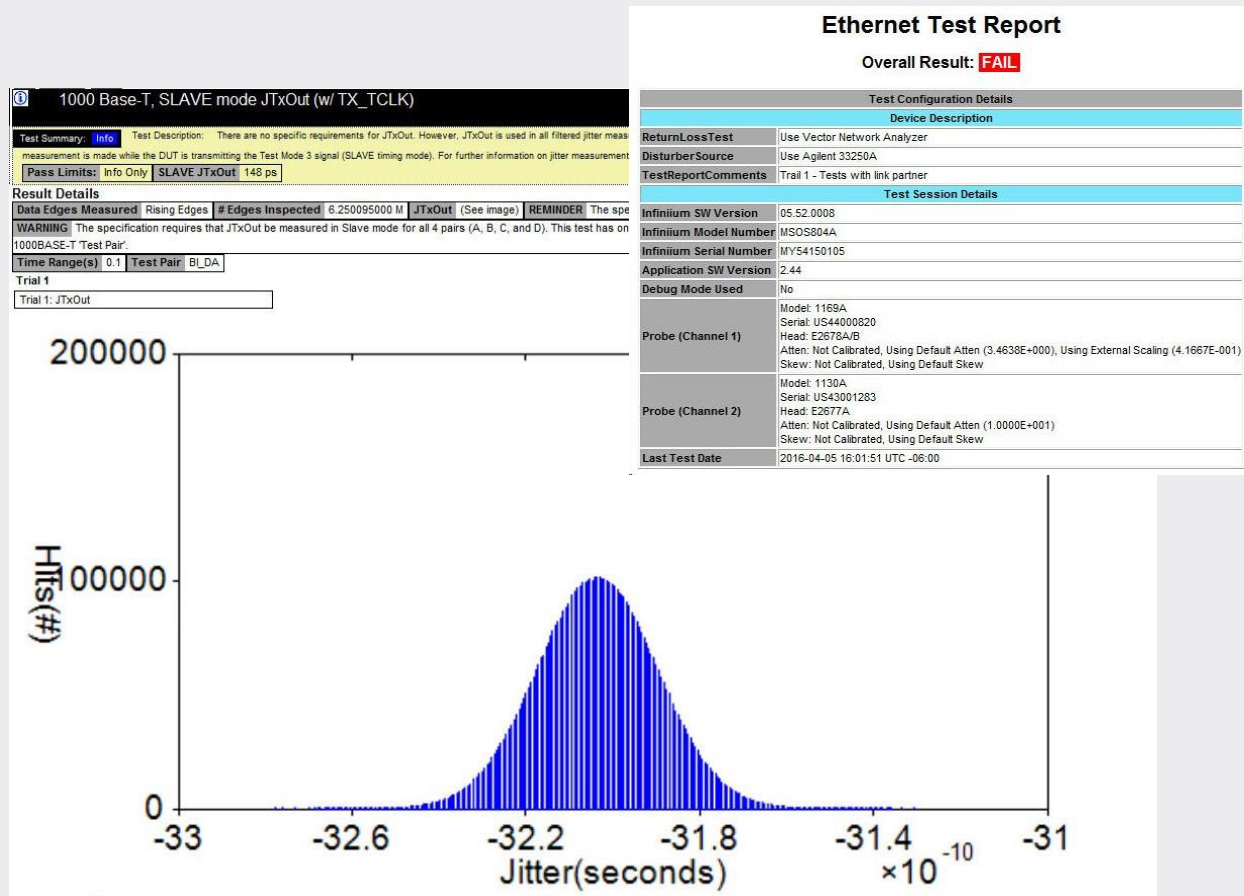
Ethernet Test Report

Overall Result: FAIL

1000 Base-T, SLAVE mode JTxOut (w/ TX_TCLK)

Test Summary: Info Test Description: There are no specific requirements for JTxOut. However, JTxOut is used in all filtered jitter meas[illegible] measurement is made while the DUT is transmitting the Test Mode 3 signal (SLAVE timing mode). For further information on jitter measurement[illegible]

Pass Limits: Info Only SLAVE JTxOut 148 ps

Result Details

Data Edges Measured Rising Edges # Edges Inspected 6.250095000 M JTxOut (See image) REMINDER The spe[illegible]

WARNING The specification requires that JTxOut be measured in Slave mode for all 4 pairs (A, B, C, and D). This test has on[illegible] 1000BASE-T 'Test Pair'.

Time Range(s) 0.1 Test Pair BI_DA

Trial 1

Trial 1: JTxOut

| Test Configuration Details | |
|---|---|
| **Device Description** | |
| ReturnLossTest | Use Vector Network Analyzer |
| DisturberSource | Use Agilent 33250A |
| TestReportComments | Trail 1 - Tests with link partner |
| **Test Session Details** | |
| Infiniium SW Version | 05.52.0008 |
| Infiniium Model Number | MSOS804A |
| Infiniium Serial Number | MY54150105 |
| Application SW Version | 2.44 |
| Debug Mode Used | No |
| Probe (Channel 1) | Model: 1169A Serial: US44000820 Head: E2678A/B Atten: Not Calibrated, Using Default Atten (3.4638E+000), Using External Scaling (4.1667E-001) Skew: Not Calibrated, Using Default Skew |
| Probe (Channel 2) | Model: 1130A Serial: US43001283 Head: E2677A Atten: Not Calibrated, Using Default Atten (1.0000E+001) Skew: Not Calibrated, Using Default Skew |
| Last Test Date | 2016-04-05 16:01:51 UTC -06:00 |

200000
Hits(#)
100000
0
-33 -32.6 -32.2 -31.8 -31.4 -31
Jitter(seconds) $\times10^{-10}$